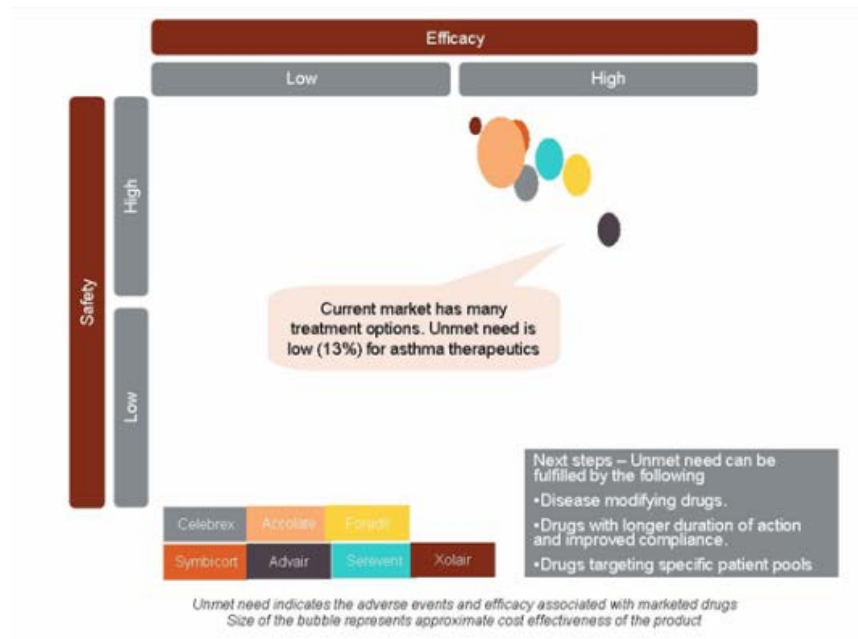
Efficacy

Low

High

Safety

High

Low

Current market has many treatment options. Unmet need is low (13%) for asthma therapeutics

Next steps – Unmet need can be fulfilled by the following

•Disease modifying drugs.

•Drugs with longer duration of action and improved compliance.

•Drugs targeting specific patient pools

| Celebrex | Accolate | Foradil | |
|---|---|---|---|
| Symbicort | Advair | Serevent | Xolair |

Unmet need indicates the adverse events and efficacy associated with marketed drugs
Size of the bubble represents approximate cost effectiveness of the product